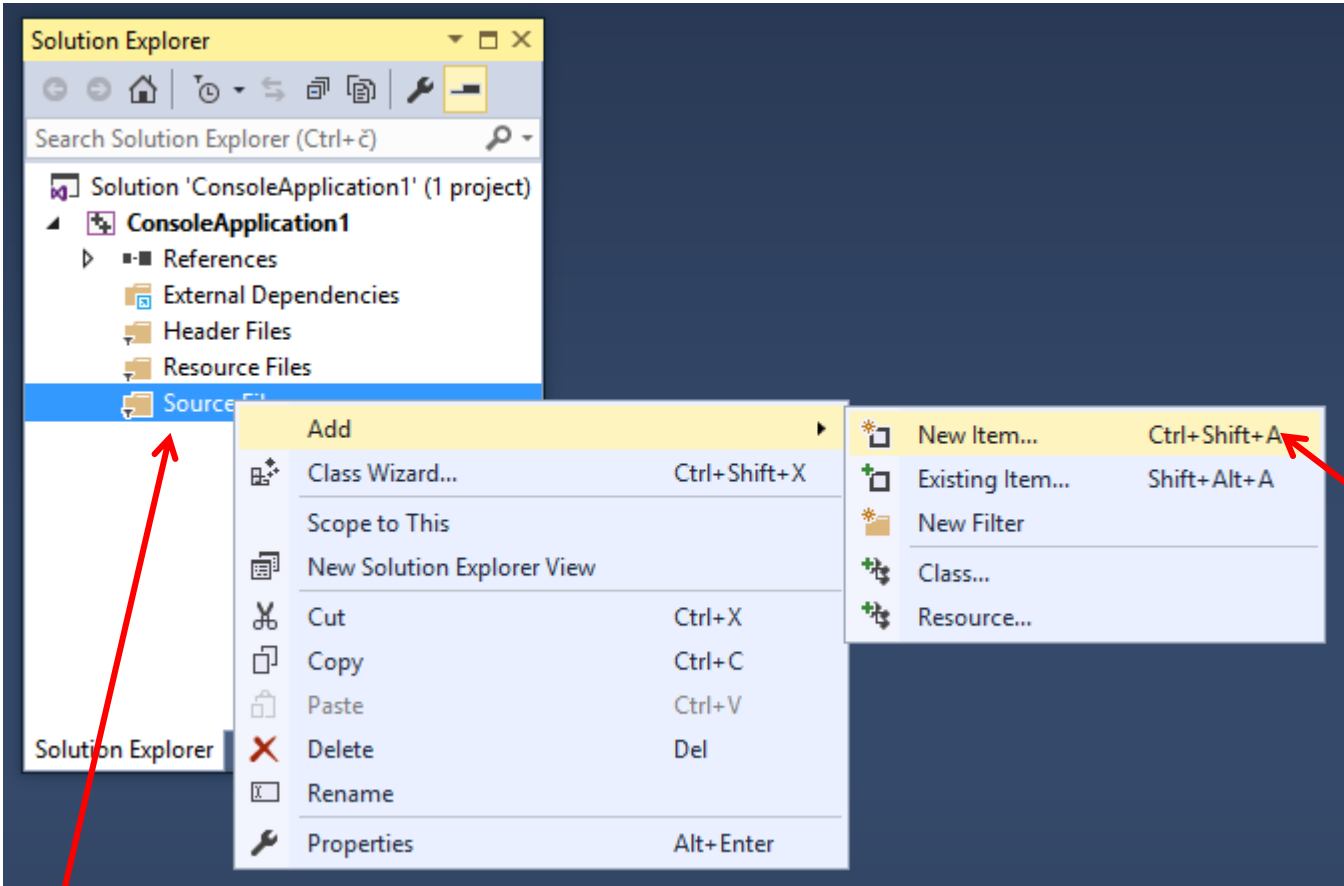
Solution Explorer

Search Solution Explorer (Ctrl+č)

Solution 'ConsoleApplication1' (1 project)
ConsoleApplication1
References
External Dependencies
Header Files
Resource Files
Source Fi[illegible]

Add
Class Wizard... Ctrl+Shift+X
Scope to This
New Solution Explorer View
Cut Ctrl+X
Copy Ctrl+C
Paste Ctrl+V
Delete Del
Rename
Properties Alt+Enter

New Item... Ctrl+Shift+A
Existing Item... Shift+Alt+A
New Filter
Class...
Resource...

Solution Explorer